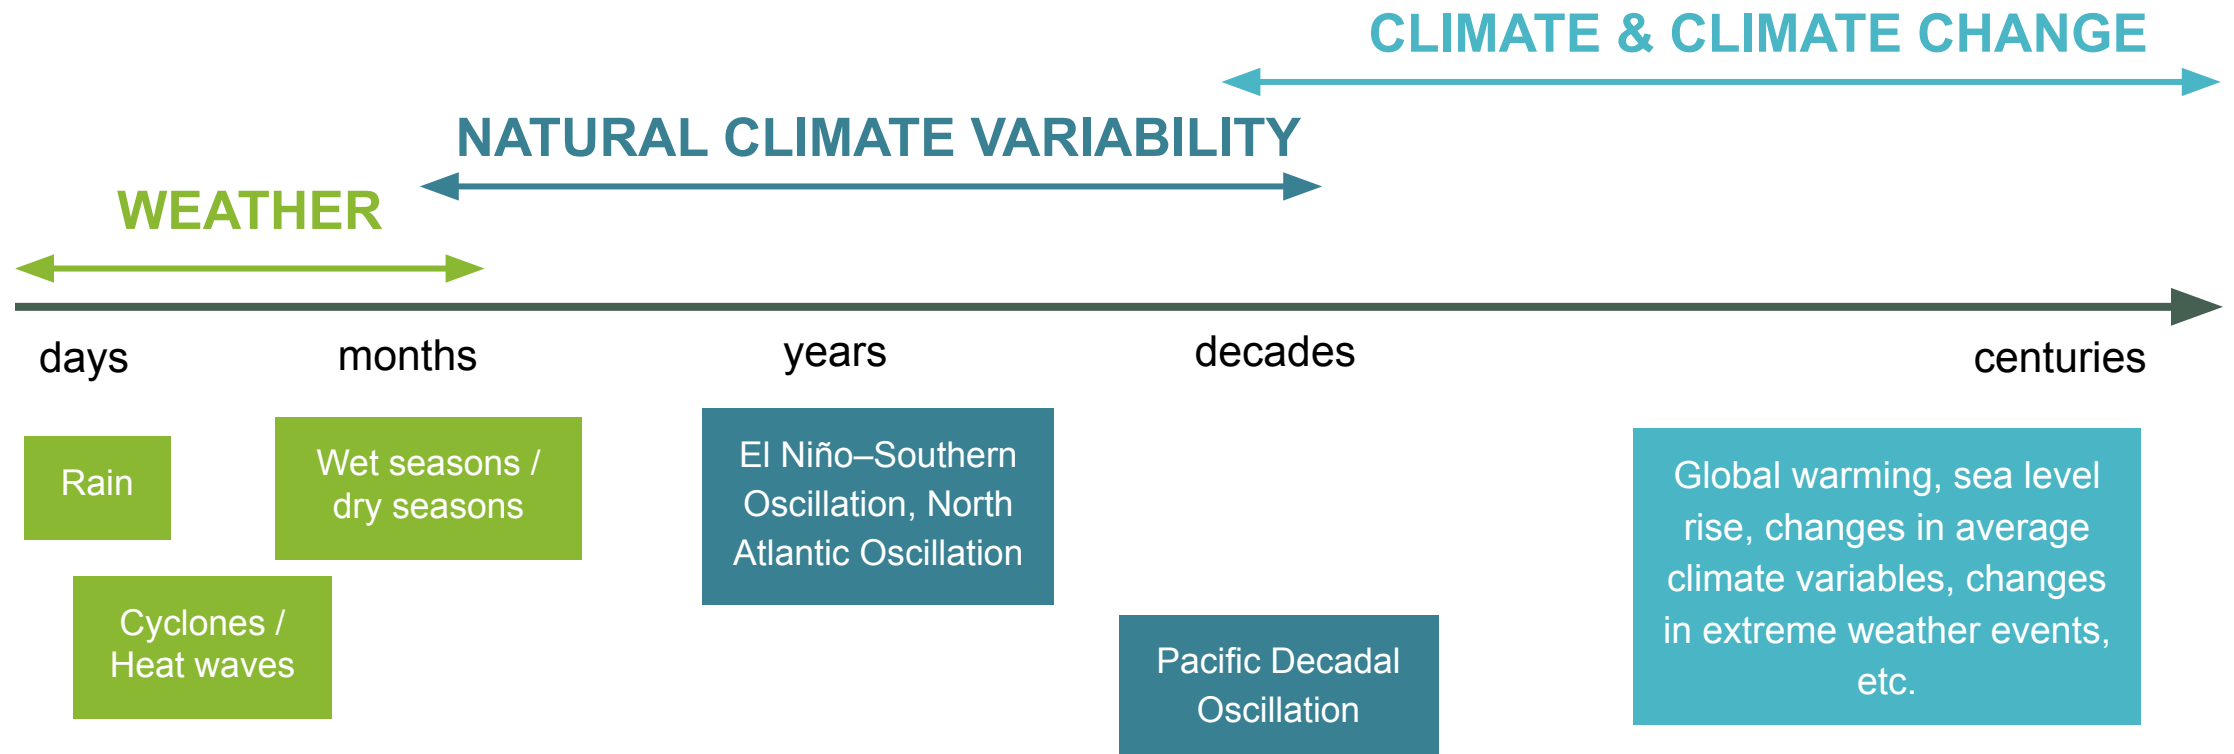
CLIMATE & CLIMATE CHANGE

NATURAL CLIMATE VARIABILITY

WEATHER

days

months

years

decades

centuries

Rain

Wet seasons / dry seasons

Cyclones / Heat waves

El Niño–Southern Oscillation, North Atlantic Oscillation

Pacific Decadal Oscillation

Global warming, sea level rise, changes in average climate variables, changes in extreme weather events, etc.